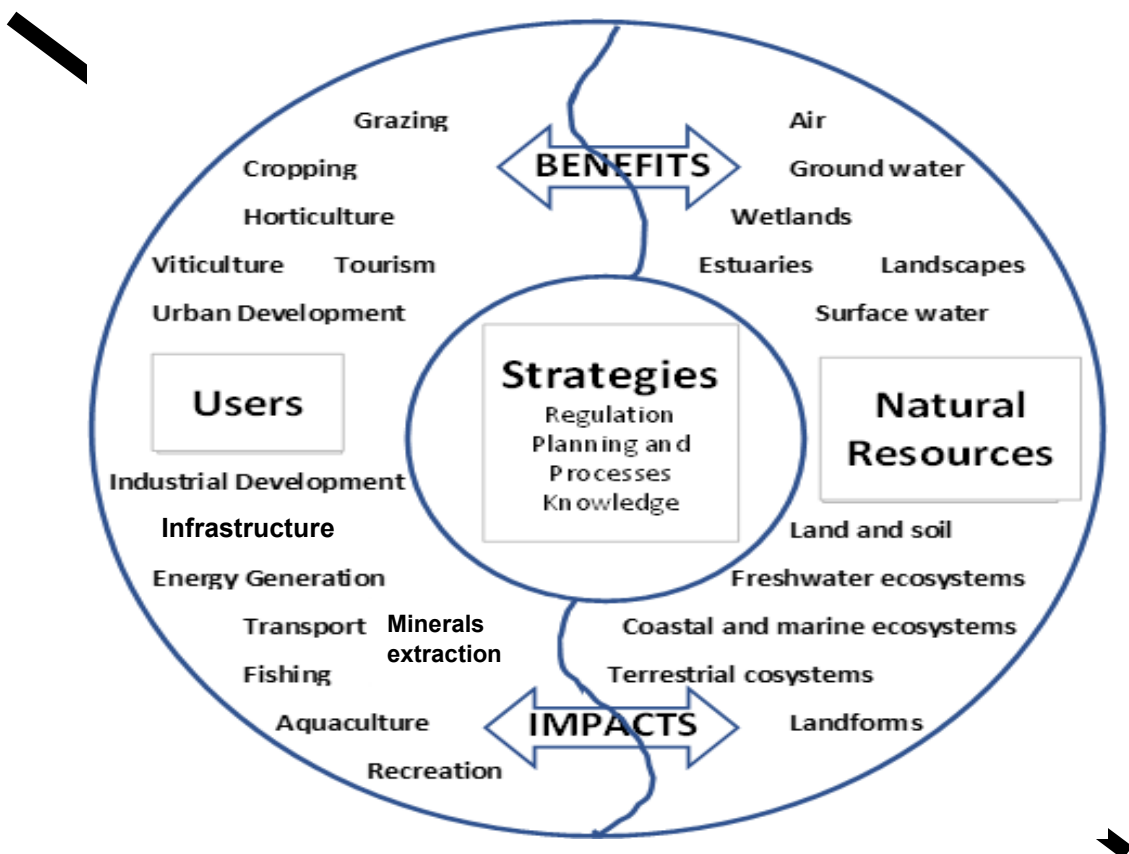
Grazing

Cropping

Horticulture

Viticulture Tourism

Urban Development

BENEFITS

Air

Ground water

Wetlands

Estuaries Landscapes

Surface water

Users

Strategies
Regulation
Planning and Processes
Knowledge

Natural Resources

Industrial Development

Infrastructure

Energy Generation

Transport Minerals extraction

Fishing

Aquaculture

Recreation

Land and soil

Freshwater ecosystems

Coastal and marine ecosystems

Terrestrial cosystems

Landforms

IMPACTS